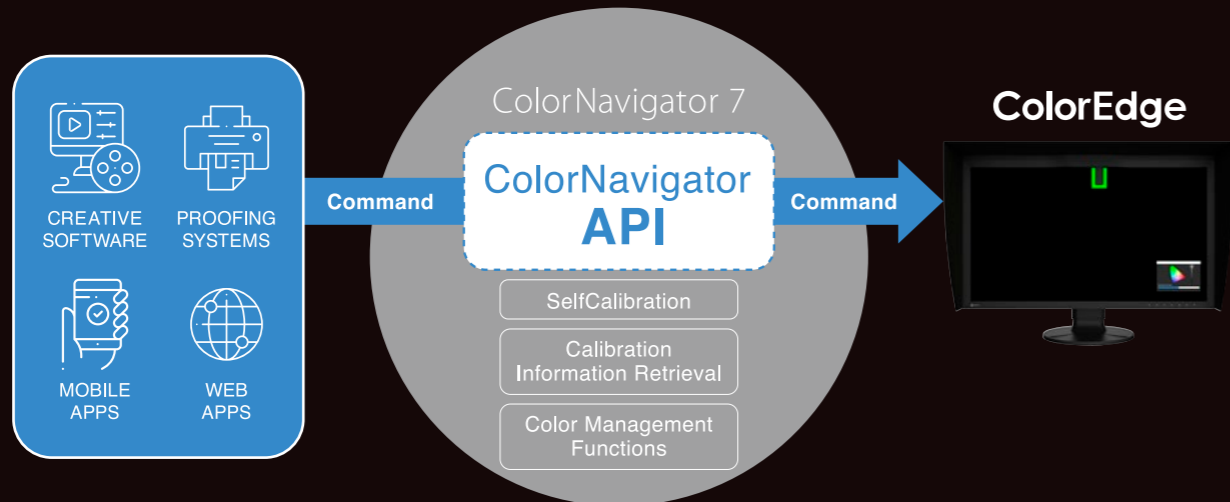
CREATIVE SOFTWARE

PROOFING SYSTEMS

MOBILE APPS

WEB APPS

Command

ColorNavigator 7

ColorNavigator API

SelfCalibration

Calibration Information Retrieval

Color Management Functions

Command

ColorEdge